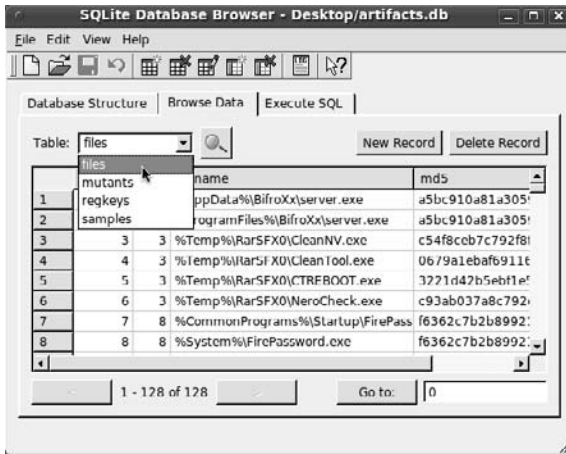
SQLite Database Browser - Desktop/artifacts.db

File Edit View Help

Database Structure | Browse Data | Execute SQL

Table: files

files
mutants
regkeys
samples

New Record | Delete Record

| | | | name | md5 |
|---|---|---|---|---|
| 1 | | | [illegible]ppData%\BifroXx\server.exe | a5bc910a81a305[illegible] |
| 2 | | | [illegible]rogramFiles%\BifroXx\server.exe | a5bc910a81a305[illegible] |
| 3 | 3 | 3 | %Temp%\RarSFX0\CleanNV.exe | c54f8ceb7c792f8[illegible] |
| 4 | 4 | 3 | %Temp%\RarSFX0\CleanTool.exe | 0679a1ebaf6911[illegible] |
| 5 | 5 | 3 | %Temp%\RarSFX0\CTREBOOT.exe | 3221d42b5ebf1e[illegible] |
| 6 | 6 | 3 | %Temp%\RarSFX0\NeroCheck.exe | c93ab037a8c792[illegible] |
| 7 | 7 | 8 | %CommonPrograms%\Startup\FirePass | f6362c7b2b8992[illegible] |
| 8 | 8 | 8 | %System%\FirePassword.exe | f6362c7b2b8992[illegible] |

1 - 128 of 128

Go to: 0